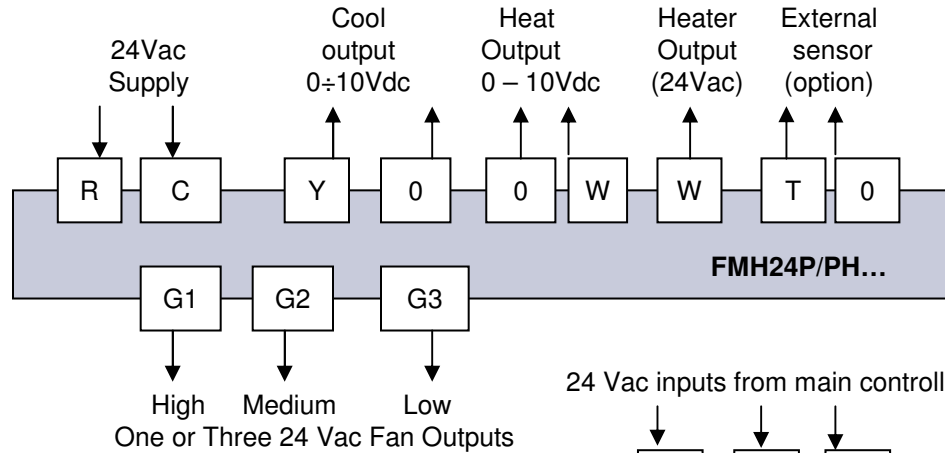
24Vac Supply

Cool output 0÷10Vdc

Heat Output 0 – 10Vdc

Heater Output (24Vac)

External sensor (option)

R C Y 0 0 W W T 0

FMH24P/PH…

G1 G2 G3

High Medium Low

One or Three 24 Vac Fan Outputs

24 Vac inputs from main controll